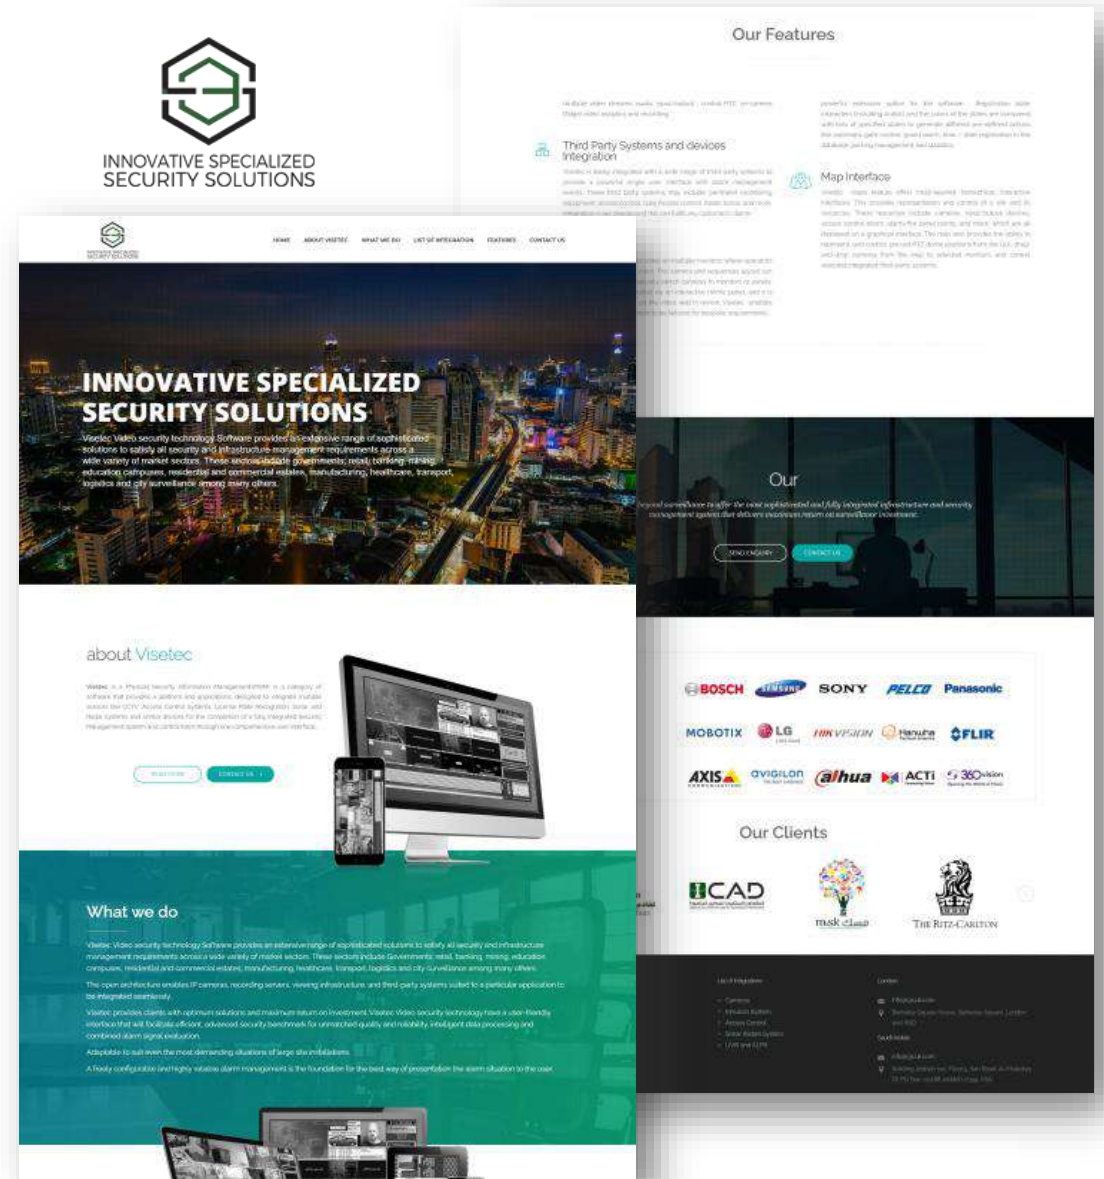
INNOVATIVE SPECIALIZED SECURITY SOLUTIONS

Our Features

Third Party Systems and devices Integration

Map Interface

HOME ABOUT VISETEC WHAT WE DO LIST OF INTEGRATION FEATURES CONTACT US

INNOVATIVE SPECIALIZED SECURITY SOLUTIONS

Visetec Video security technology Software provides an extensive range of sophisticated solutions to satisfy all security and infrastructure management requirements across a wide variety of market sectors. These sectors include Governments, retail, banking, mining, education campuses, residential and commercial estates, manufacturing, healthcare, transport, logistics and city surveillance among many others.

Our

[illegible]

SEND ENQUIRY CONTACT US

about Visetec

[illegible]

READ MORE CONTACT US

BOSCH SAMSUNG SONY PELCO Panasonic

MOBOTIX LG HIKVISION Hanwha FLIR

AXIS AVIGILON alhua ACTi 360vision

Our Clients

CAD

musk

THE RITZ-CARLTON

What we do

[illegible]

List of Integration

Contact

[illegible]